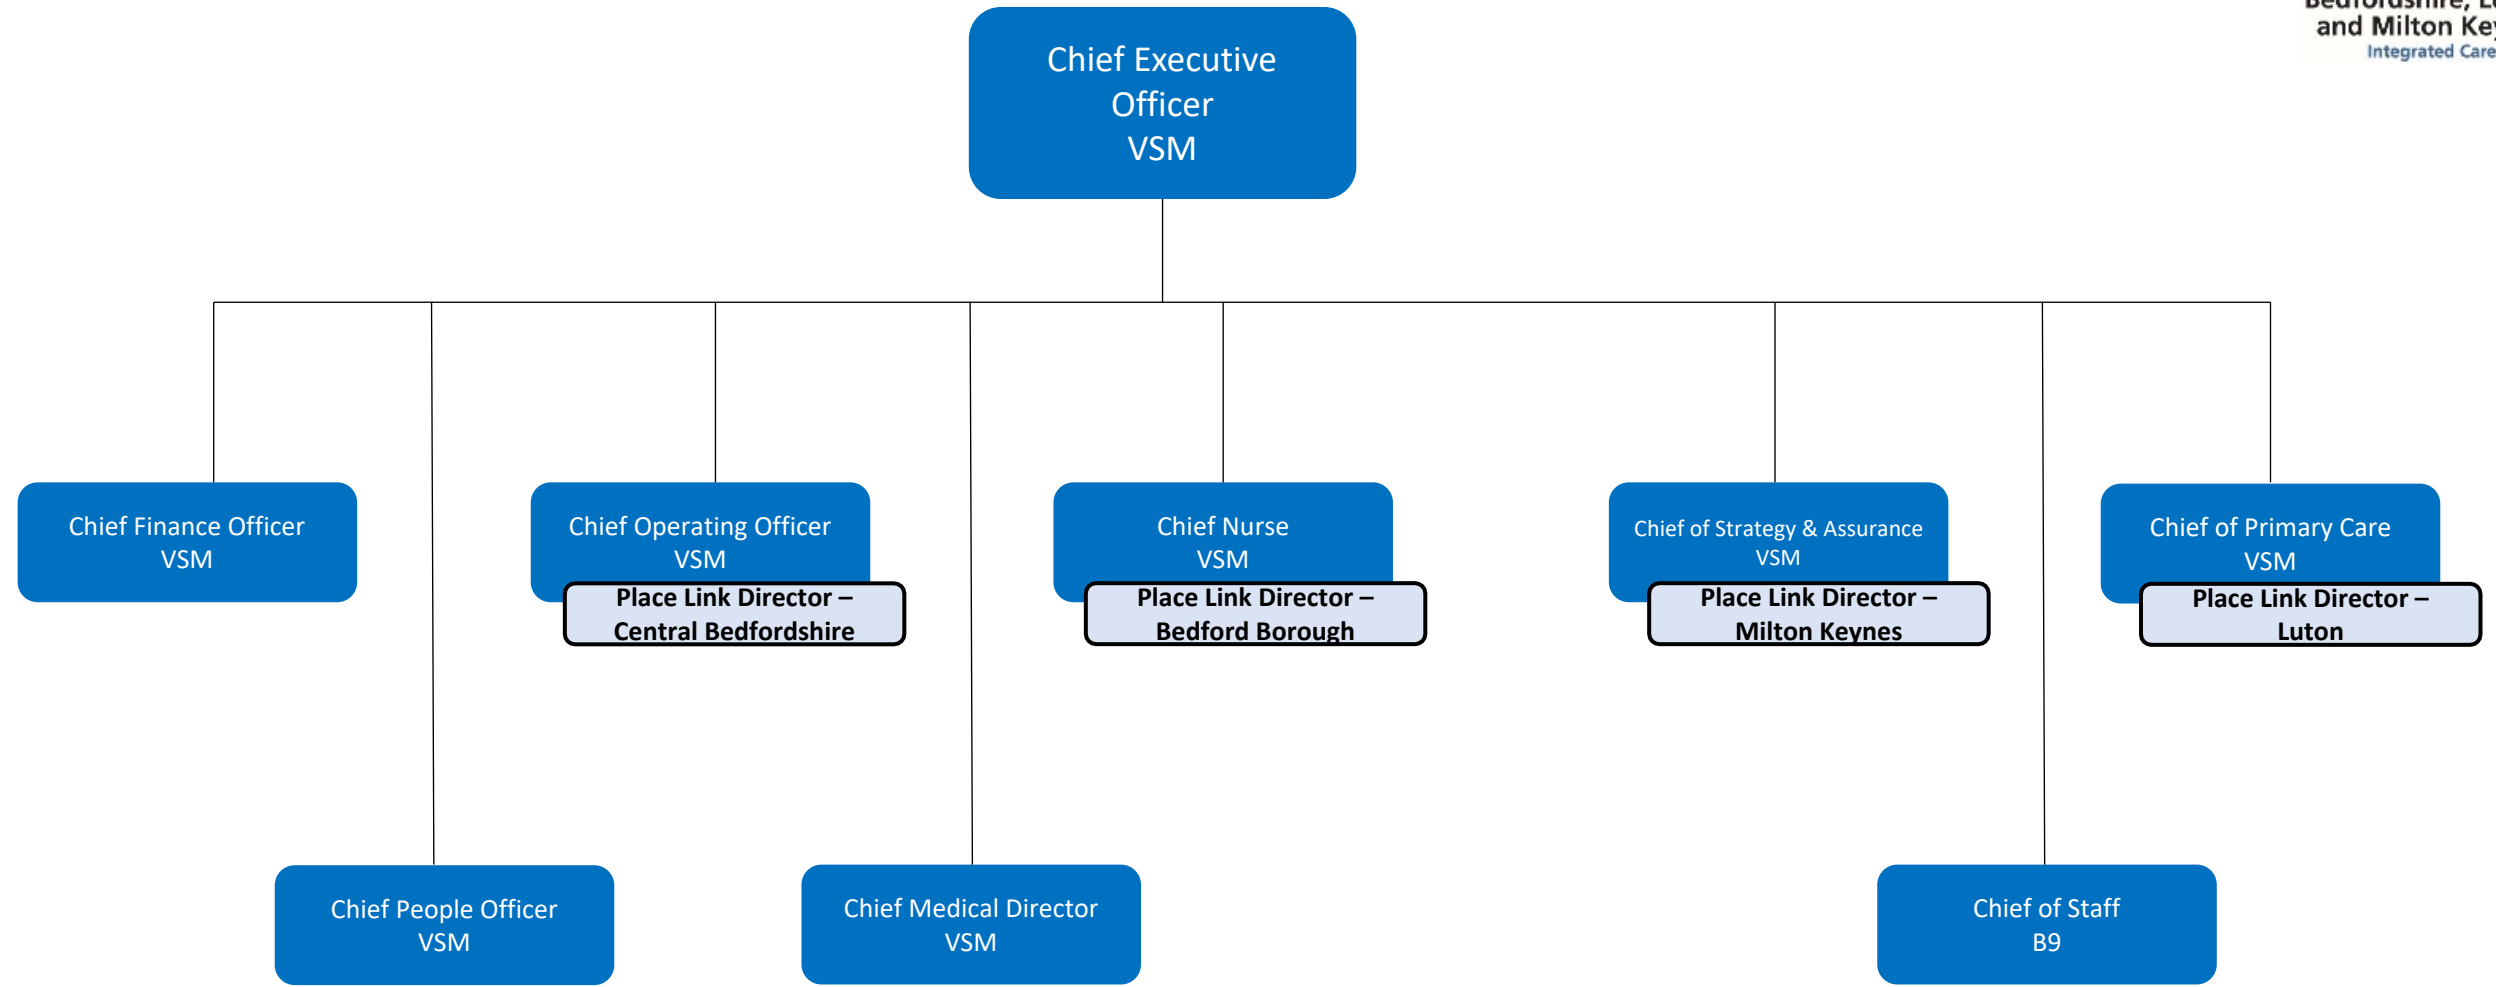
Bedfordshire, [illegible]
and Milton Key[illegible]
Integrated Care

Chief Executive Officer
VSM

Chief Finance Officer
VSM

Chief Operating Officer
VSM
Place Link Director – Central Bedfordshire

Chief Nurse
VSM
Place Link Director – Bedford Borough

Chief of Strategy & Assurance
VSM
Place Link Director – Milton Keynes

Chief of Primary Care
VSM
Place Link Director – Luton

Chief People Officer
VSM

Chief Medical Director
VSM

Chief of Staff
B9